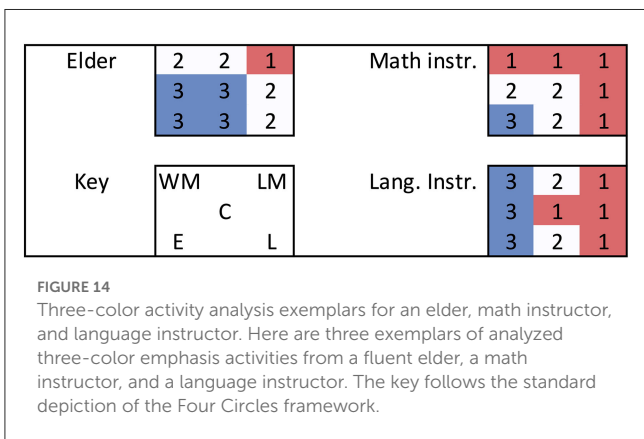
| Elder | 2 | 2 | 1 | Math instr. | 1 | 1 | 1 |
|---|---|---|---|---|---|---|---|
| | 3 | 3 | 2 | | 2 | 2 | 1 |
| | 3 | 3 | 2 | | 3 | 2 | 1 |
| Key | WM | | LM | Lang. Instr. | 3 | 2 | 1 |
| | | C | | | 3 | 1 | 1 |
| | E | | L | | 3 | 2 | 1 |

FIGURE 14

Three-color activity analysis exemplars for an elder, math instructor, and language instructor. Here are three exemplars of analyzed three-color emphasis activities from a fluent elder, a math instructor, and a language instructor. The key follows the standard depiction of the Four Circles framework.